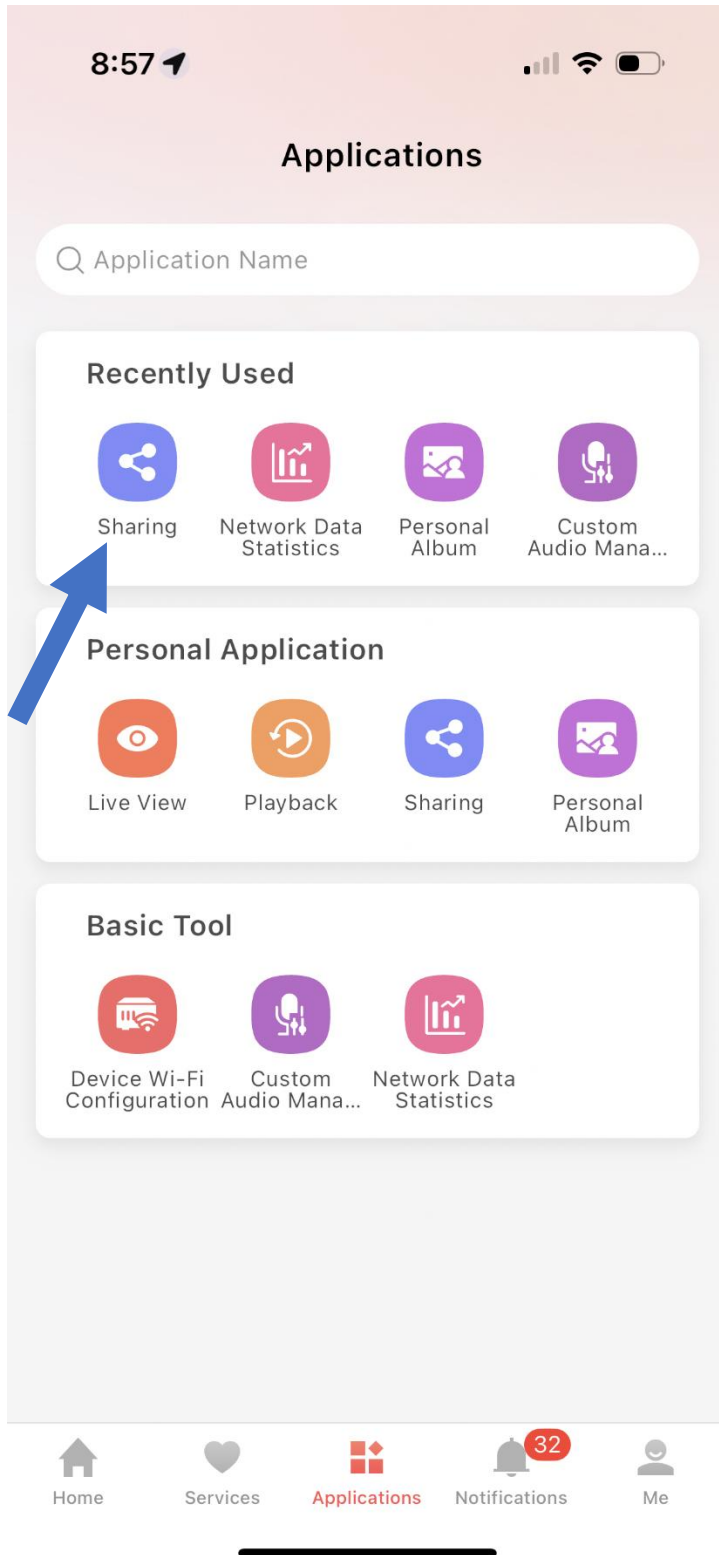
8:57

Applications

Application Name

Recently Used

Sharing
Network Data Statistics
Personal Album
Custom Audio Mana...

Personal Application

Live View
Playback
Sharing
Personal Album

Basic Tool

Device Wi-Fi Configuration
Custom Audio Mana...
Network Data Statistics

Home
Services
Applications
32
Notifications
Me